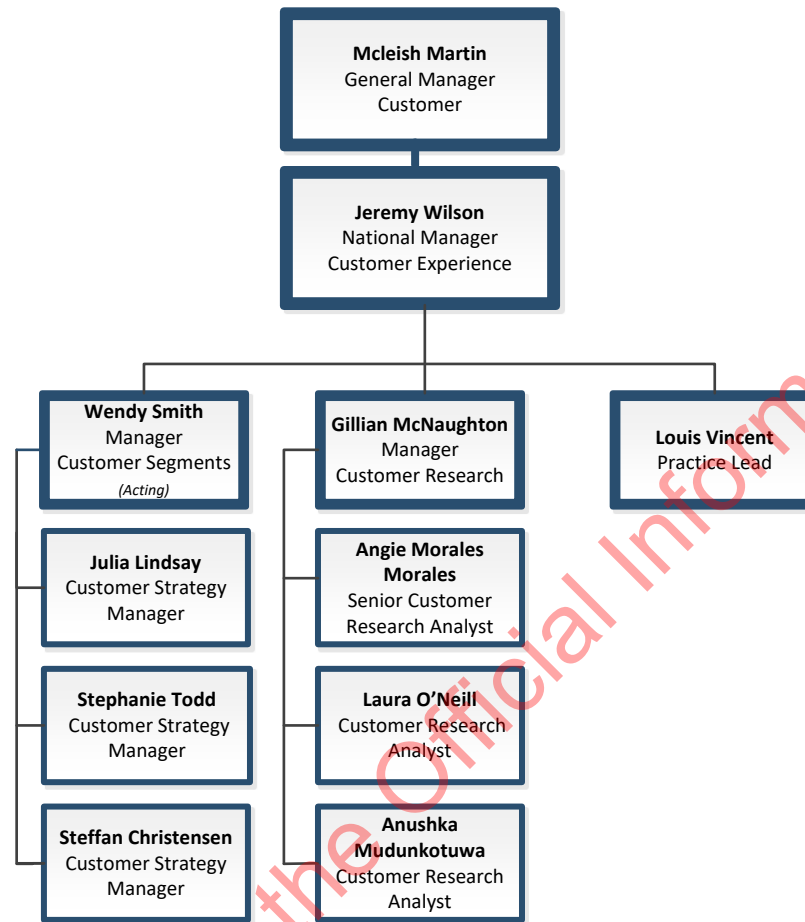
**Mcleish Martin**
General Manager
Customer

**Jeremy Wilson**
National Manager
Customer Experience

**Wendy Smith**
Manager
Customer Segments
*(Acting)*

**Julia Lindsay**
Customer Strategy Manager

**Stephanie Todd**
Customer Strategy Manager

**Steffan Christensen**
Customer Strategy Manager

**Gillian McNaughton**
Manager
Customer Research

**Angie Morales Morales**
Senior Customer Research Analyst

**Laura O'Neill**
Customer Research Analyst

**Anushka Mudunkotuwa**
Customer Research Analyst

**Louis Vincent**
Practice Lead

the Official Inform